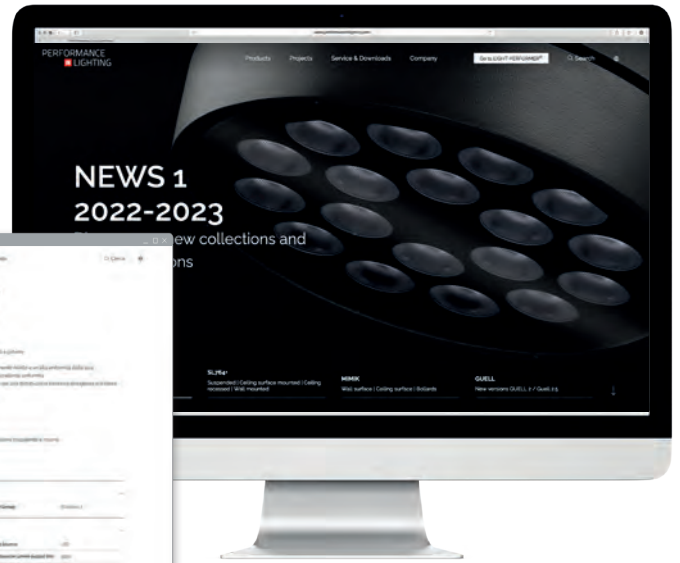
PERFORMANCE
LIGHTING

Products Projects Service & Downloads Company Go to LIGHT PERFORMER Search

NEWS 1
2022-2023
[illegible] new collections and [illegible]ons

SLIM+
Suspended | Ceiling surface mounted | Ceiling recessed | Wall mounted

MIMIK
Wall surface | Ceiling surface | Bollards

GUELL
New versions GUELL 1 / Guell 2.5

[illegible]